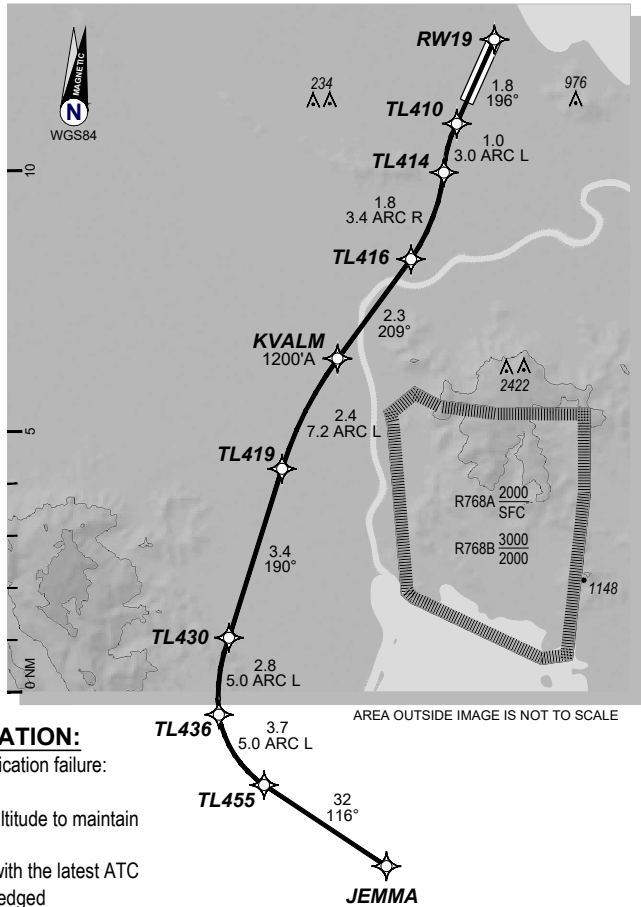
MAGNETIC
N
WGS84

RW19
1.8
196°
234
976
TL410
1.0
3.0 ARC L
TL414
10
1.8
3.4 ARC R
TL416
2.3
209°
KVALM
1200'A
2422
2.4
7.2 ARC L
5
TL419
R768A $\frac{2000}{SFC}$
R768B $\frac{3000}{2000}$
3.4
190°
1148
TL430
0 NM
2.8
5.0 ARC L
AREA OUTSIDE IMAGE IS NOT TO SCALE
ATION:
ication failure:
TL436
3.7
5.0 ARC L
TL455
ltitude to maintain
32
116°
with the latest ATC
edged
JEMMA